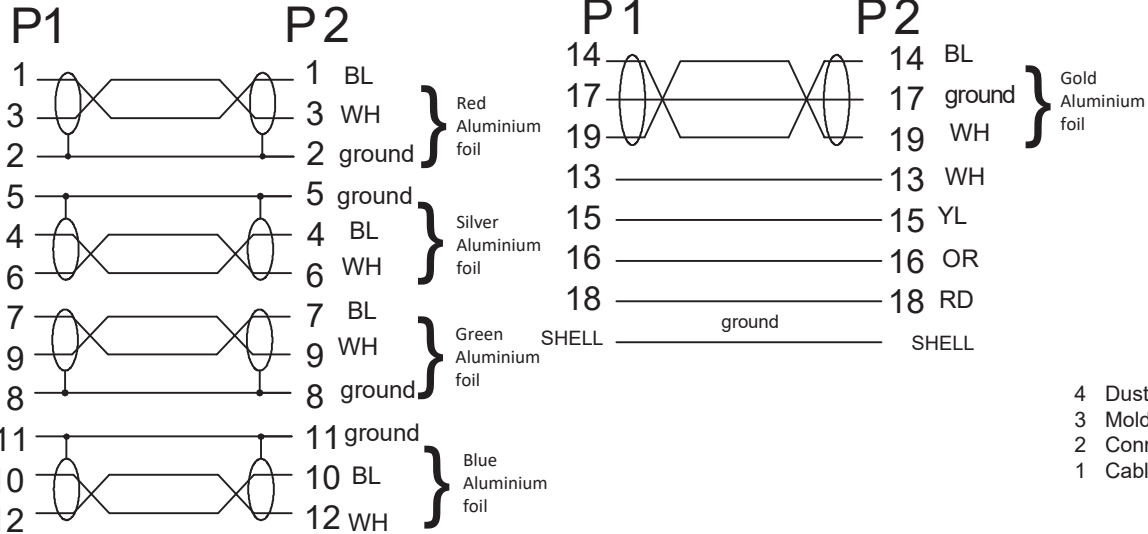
P1 P2

1 1 BL
3 3 WH
2 2 ground
Red Aluminium foil

5 5 ground
4 4 BL
6 6 WH
Silver Aluminium foil

7 7 BL
9 9 WH
8 8 ground
Green Aluminium foil

11 11 ground
0 10 BL
2 12 WH
Blue Aluminium foil

P1 P2

14 14 BL
17 17 ground
19 19 WH
Gold Aluminium foil

13 13 WH
15 15 YL
16 16 OR
18 18 RD
SHELL ground SHELL

4 Dust
3 Mold
2 Conn
1 Cabl